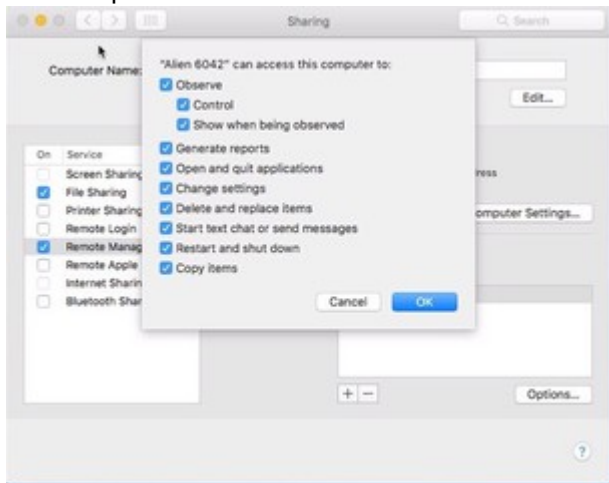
Sharing

Search

Computer Name

Edit...

On Service

Screen Sharing

File Sharing

Printer Sharing

Remote Login

Remote Manag

Remote Apple

Internet Sharin

Bluetooth Shar

ress

omputer Settings...

"Alien 6042" can access this computer to:

Observe

Control

Show when being observed

Generate reports

Open and quit applications

Change settings

Delete and replace items

Start text chat or send messages

Restart and shut down

Copy items

Cancel

OK

+ −

Options...

?